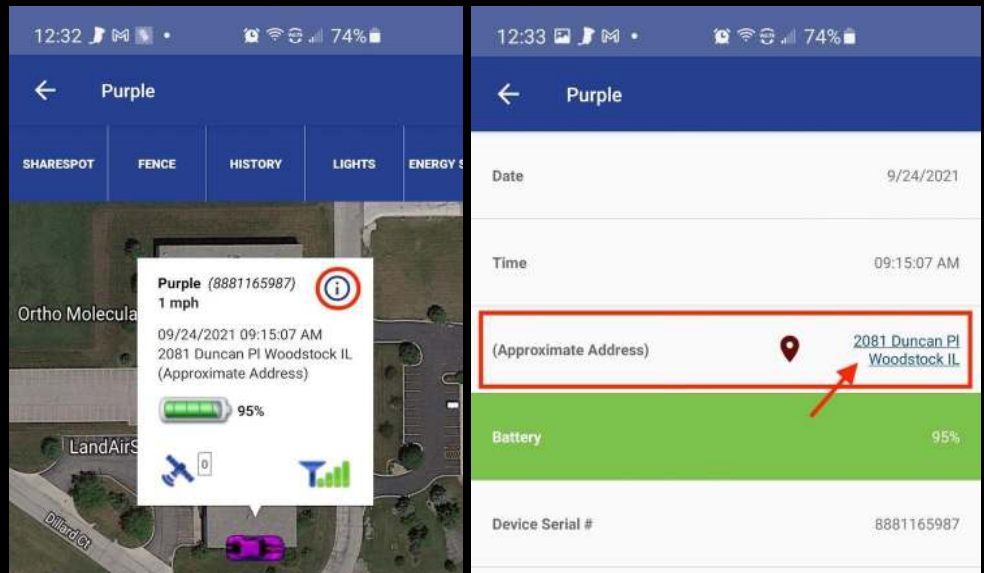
12:32 74%

Purple

SHARESPOT | FENCE | HISTORY | LIGHTS | ENERGY S

Ortho Molecula

Purple (8881165987)
1 mph

09/24/2021 09:15:07 AM
2081 Duncan Pl Woodstock IL
(Approximate Address)

95%

0

LandAirS

Dillard Ct

12:33 74%

Purple

Date 9/24/2021

Time 09:15:07 AM

(Approximate Address) 2081 Duncan Pl Woodstock IL

Battery 95%

Device Serial # 8881165987